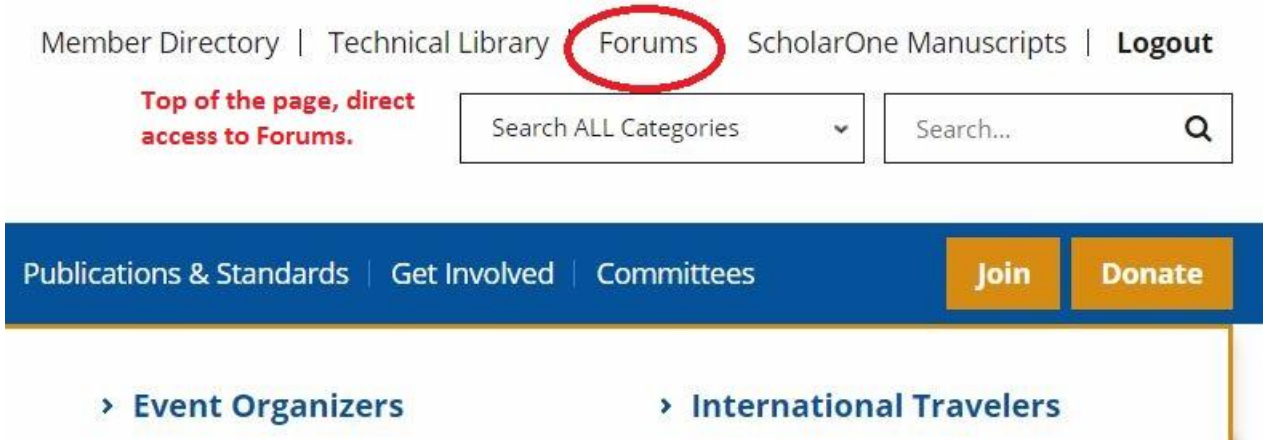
Member Directory | Technical Library | Forums | ScholarOne Manuscripts | **Logout**

Top of the page, direct access to Forums.

Search ALL Categories

Search...

Publications & Standards | Get Involved | Committees

Join

Donate

› Event Organizers

› International Travelers